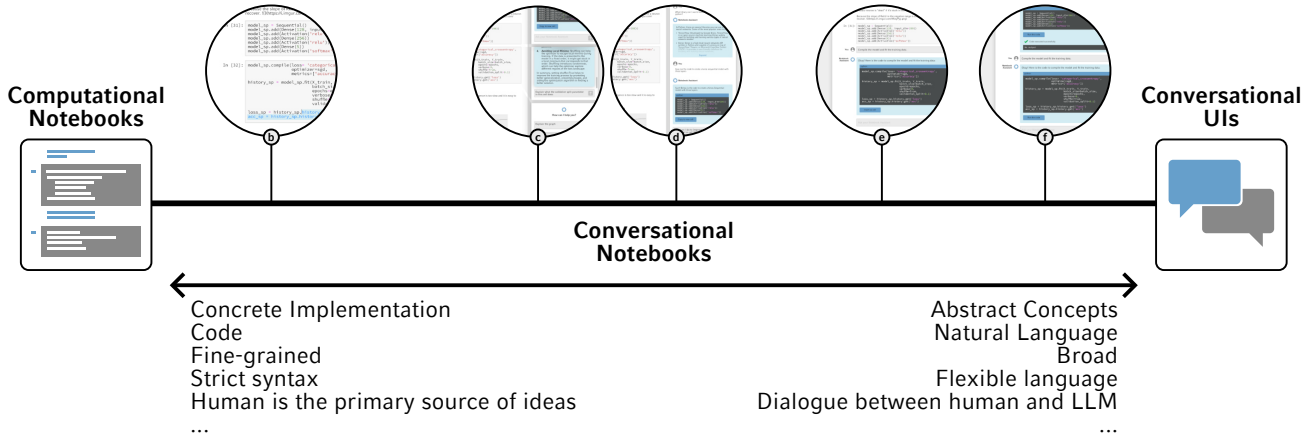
Computational Notebooks

In [32]: model_sp = Sequential()
model_sp.add(Dense(128,
model_sp.add(Activation('relu
model_sp.add(Dense(64,
model_sp.add(Activation('relu
model_sp.add(Dense(1))
model_sp.add(Activation('softmax

In [33]: model_sp.compile(loss='categoric
optimizer=sgd,
metrics=['accurac

history_sp = model_sp.fit(X_train
batch_s
epochs=
verbose
shuffle
validat

loss_sp = history_sp.h
acc_sp = history_sp.hist

b

c

d

e

f

Conversational UIs

Conversational Notebooks

Concrete Implementation
Code
Fine-grained
Strict syntax
Human is the primary source of ideas
...

Abstract Concepts
Natural Language
Broad
Flexible language
Dialogue between human and LLM
...